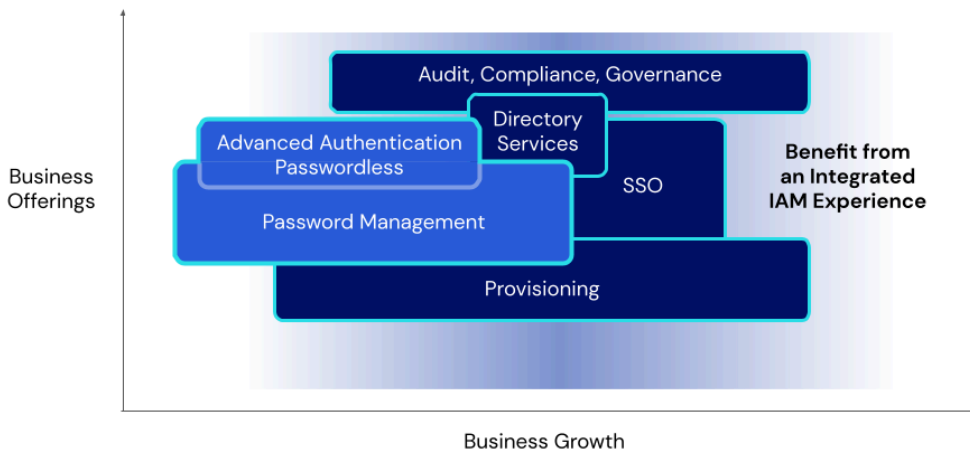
Business Offerings

Audit, Compliance, Governance

Directory Services

Advanced Authentication Passwordless

SSO

Password Management

Provisioning

Benefit from an Integrated IAM Experience

Business Growth